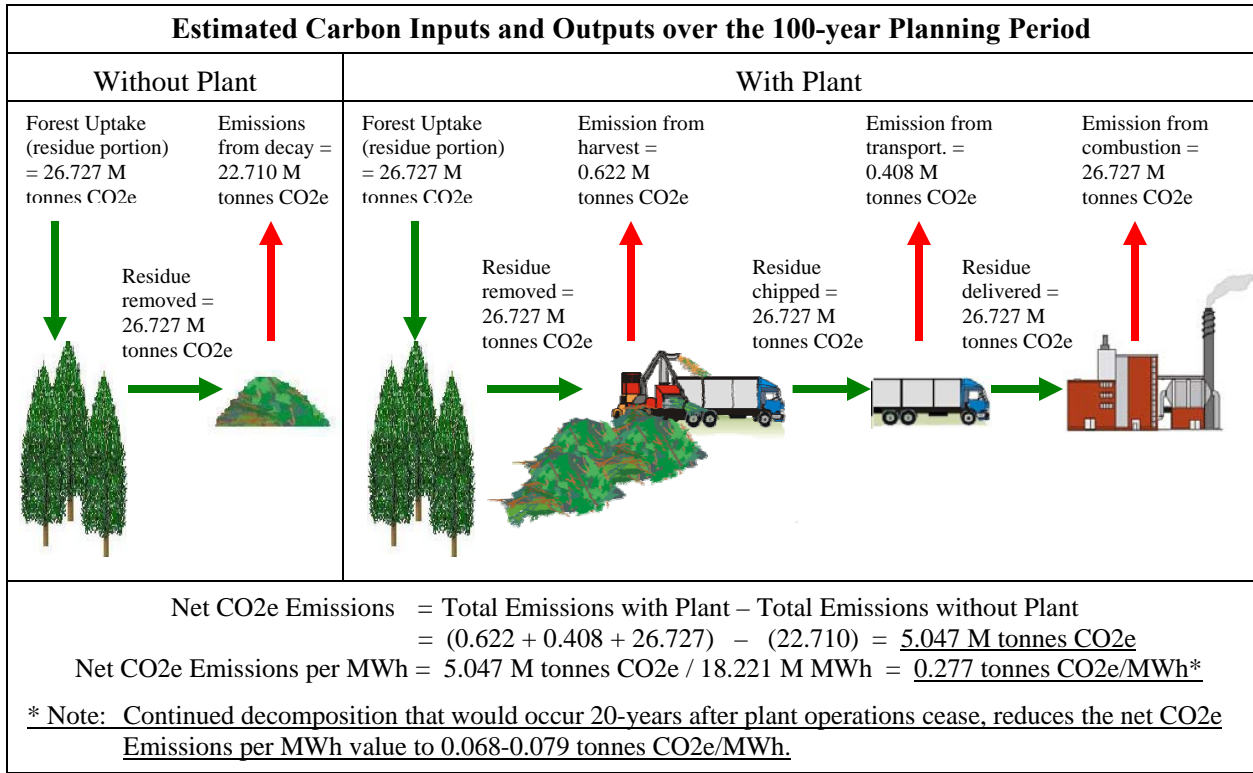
Estimated Carbon Inputs and Outputs over the 100-year Planning Period

Without Plant

Forest Uptake (residue portion) = 26.727 M tonnes CO2e

Emissions from decay = 22.710 M tonnes CO2e

Residue removed = 26.727 M tonnes CO2e

With Plant

Forest Uptake (residue portion) = 26.727 M tonnes CO2e

Emission from harvest = 0.622 M tonnes CO2e

Emission from transport. = 0.408 M tonnes CO2e

Emission from combustion = 26.727 M tonnes CO2e

Residue removed = 26.727 M tonnes CO2e

Residue chipped = 26.727 M tonnes CO2e

Residue delivered = 26.727 M tonnes CO2e

Net CO2e Emissions = Total Emissions with Plant – Total Emissions without Plant
= (0.622 + 0.408 + 26.727) – (22.710) = 5.047 M tonnes CO2e
Net CO2e Emissions per MWh = 5.047 M tonnes CO2e / 18.221 M MWh = 0.277 tonnes CO2e/MWh*

* Note: Continued decomposition that would occur 20-years after plant operations cease, reduces the net CO2e Emissions per MWh value to 0.068-0.079 tonnes CO2e/MWh.